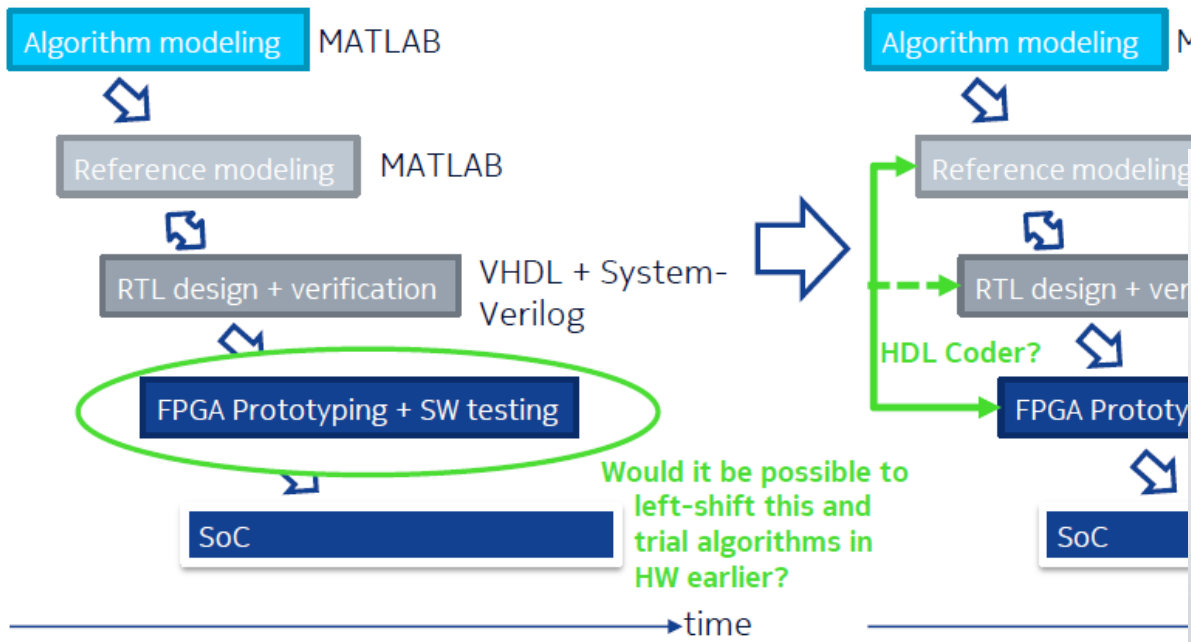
Algorithm modeling MATLAB

Reference modeling MATLAB

RTL design + verification VHDL + System-Verilog

FPGA Prototyping + SW testing

SoC

Would it be possible to left-shift this and trial algorithms in HW earlier?

time

Algorithm modeling M

Reference modeling

RTL design + ver

HDL Coder?

FPGA Prototy

SoC